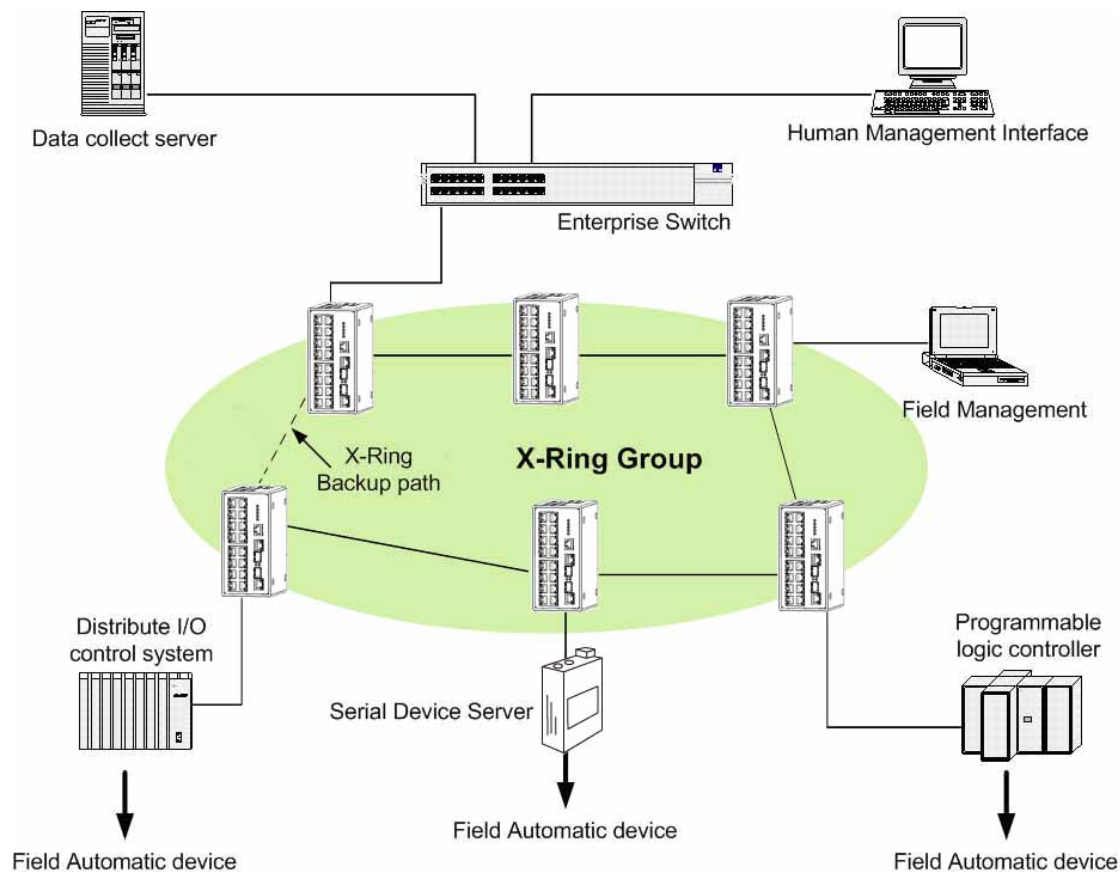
Data collect server

Human Management Interface

Enterprise Switch

Field Management

X-Ring Backup path

X-Ring Group

Distribute I/O control system

Programmable logic controller

Serial Device Server

Field Automatic device

Field Automatic device

Field Automatic device